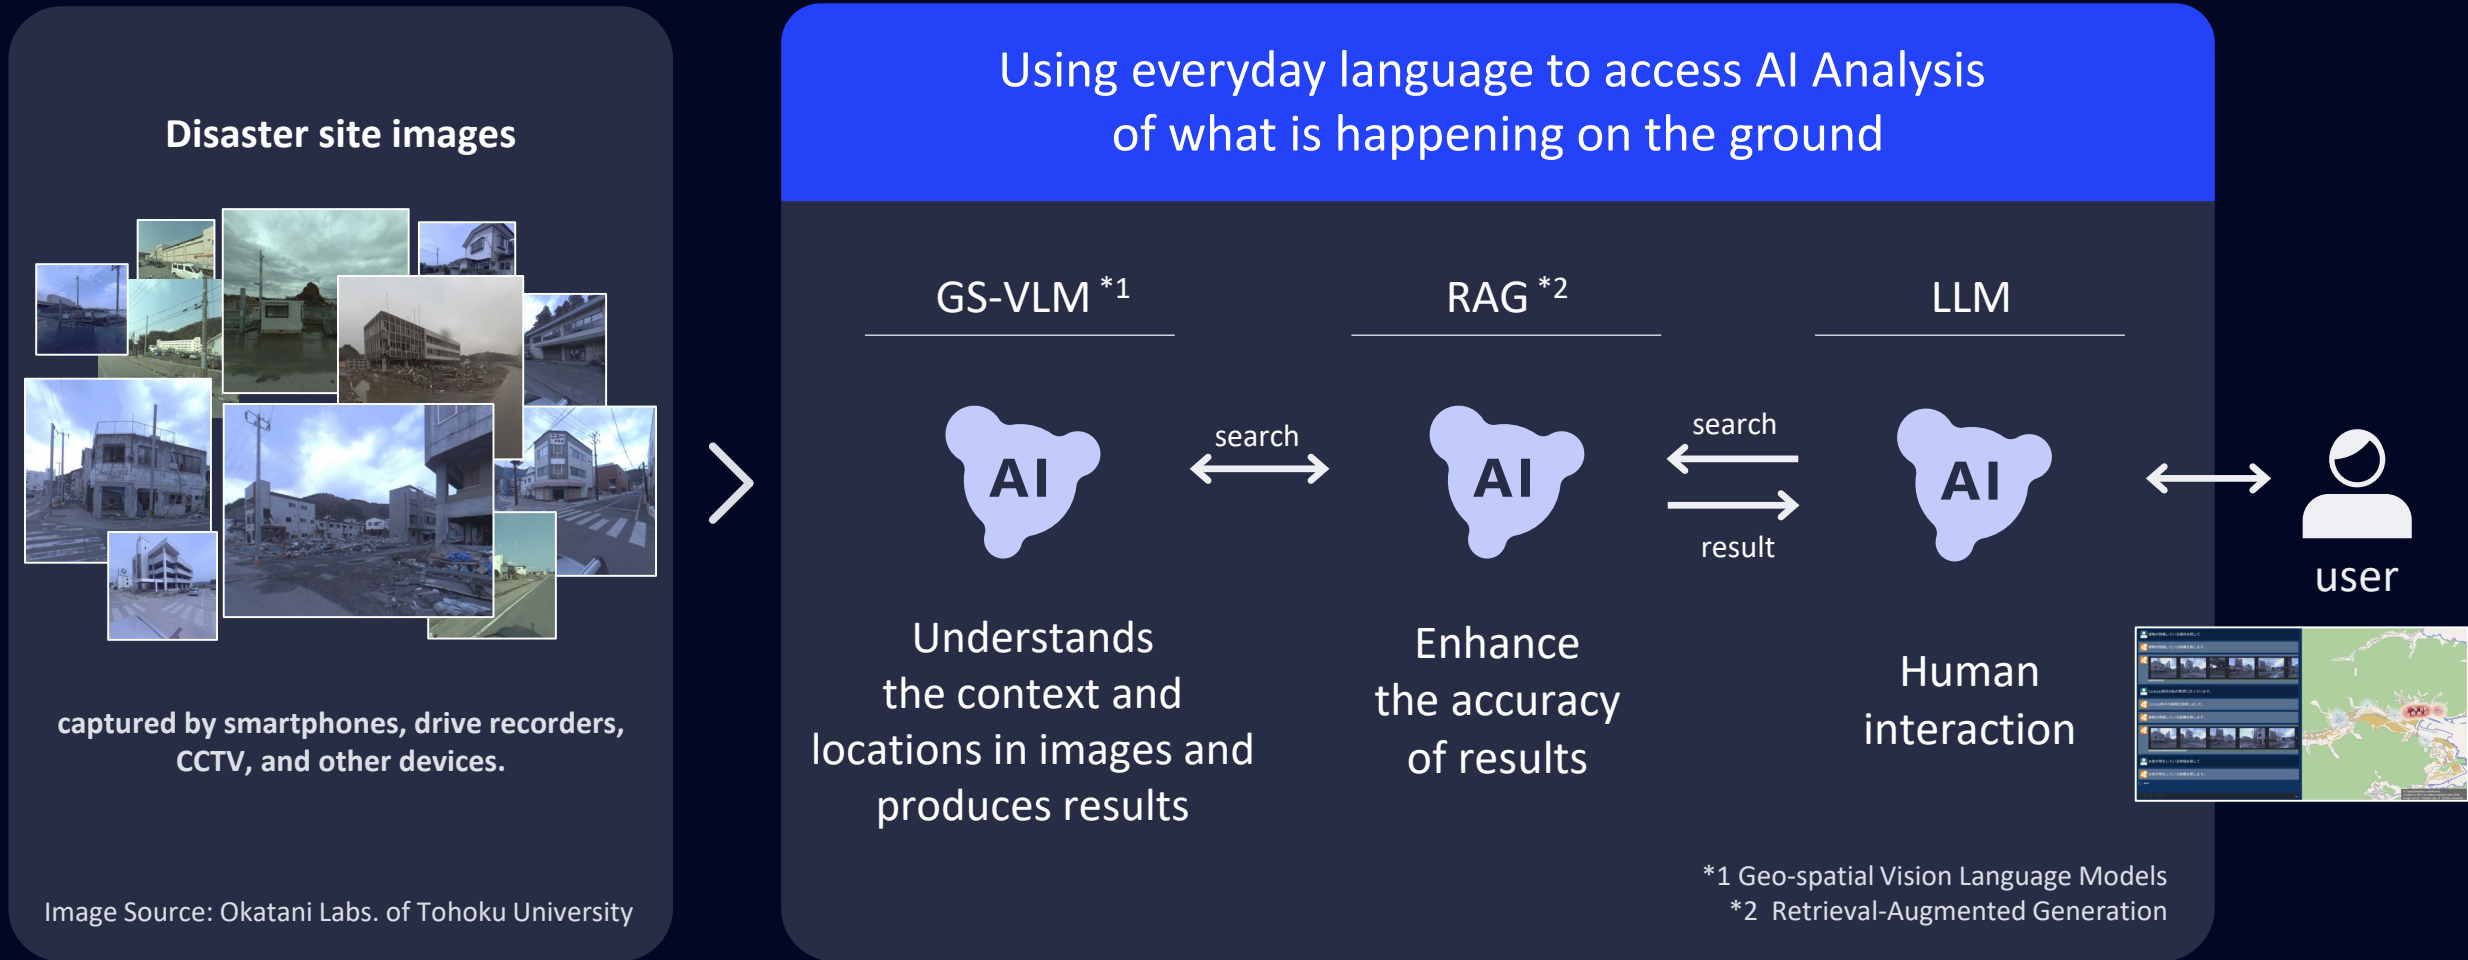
Disaster site images

captured by smartphones, drive recorders, CCTV, and other devices.

Image Source: Okatani Labs. of Tohoku University

Using everyday language to access AI Analysis of what is happening on the ground

GS-VLM $^{*1}$

RAG $^{*2}$

LLM

AI

search

AI

search

result

AI

user

Understands the context and locations in images and produces results

Enhance the accuracy of results

Human interaction

*1 Geo-spatial Vision Language Models
*2 Retrieval-Augmented Generation